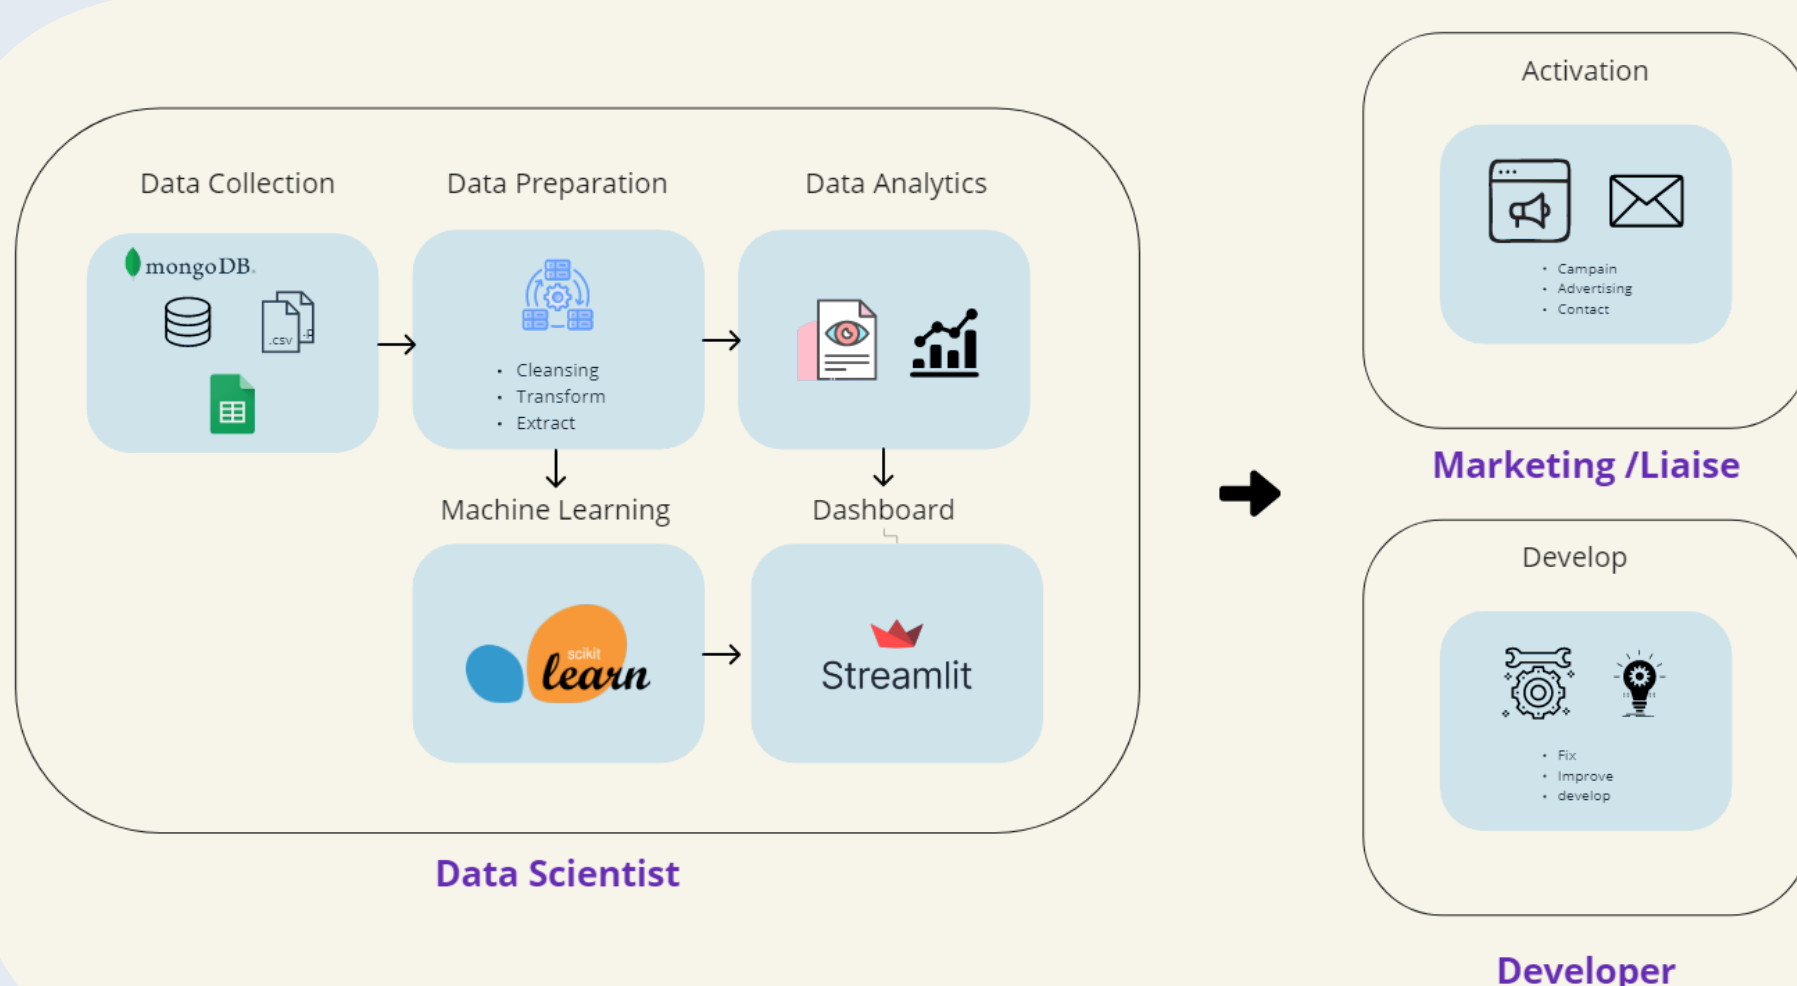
Data Collection

mongoDB.

.csv

Data Preparation

- Cleansing
- Transform
- Extract

Data Analytics

Machine Learning

scikit learn

Dashboard

Streamlit

Data Scientist

Activation

- Campain
- Advertising
- Contact

Marketing /Liaise

Develop

- Fix
- Improve
- develop

Developer